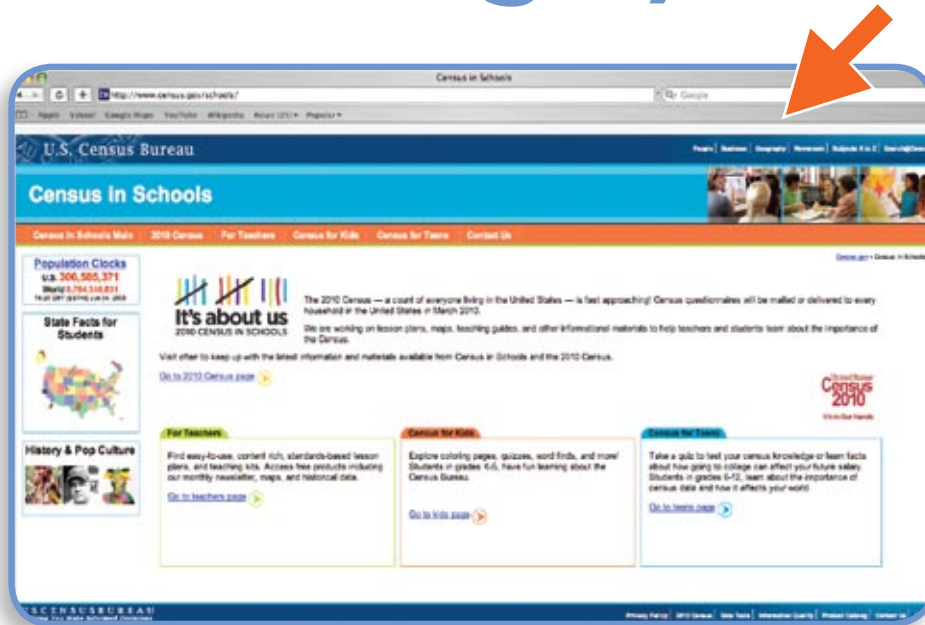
Census in Schools

http://www.census.gov/schools/

Google

Apple Yahoo! Google Maps YouTube Wikipedia News (25) Popular

U.S. Census Bureau

People | Business | Geography | Newsroom | Subjects A to Z | Search@Census

Census in Schools

Census in Schools Main | 2010 Census | For Teachers | Census for Kids | Census for Teens | Contact Us

Census.gov > Census in Schools

Population Clocks
U.S. 306,585,371
World 6,784,318,831
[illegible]

State Facts for Students

History & Pop Culture

It's about us
2010 CENSUS IN SCHOOLS

The 2010 Census — a count of everyone living in the United States — is fast approaching! Census questionnaires will be mailed or delivered to every household in the United States in March 2010.

We are working on lesson plans, maps, teaching guides, and other informational materials to help teachers and students learn about the importance of the Census.

Visit often to keep up with the latest information and materials available from Census in Schools and the 2010 Census.

Go to 2010 Census page

United States Census 2010
It's in Our Hands

For Teachers
Find easy-to-use, content rich, standards-based lesson plans, and teaching kits. Access free products including our monthly newsletter, maps, and historical data.
Go to teachers page

Census for Kids
Explore coloring pages, quizzes, word finds, and more! Students in grades K-5, have fun learning about the Census Bureau.
Go to kids page

Census for Teens
Take a quiz to test your census knowledge or learn facts about how going to college can affect your future salary. Students in grades 6-12, learn about the importance of census data and how it affects your world.
Go to teens page

USCENSUSBUREAU
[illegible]

Privacy Policy | 2010 Census | Data Tools | Information Quality | Product Catalog | Contact Us